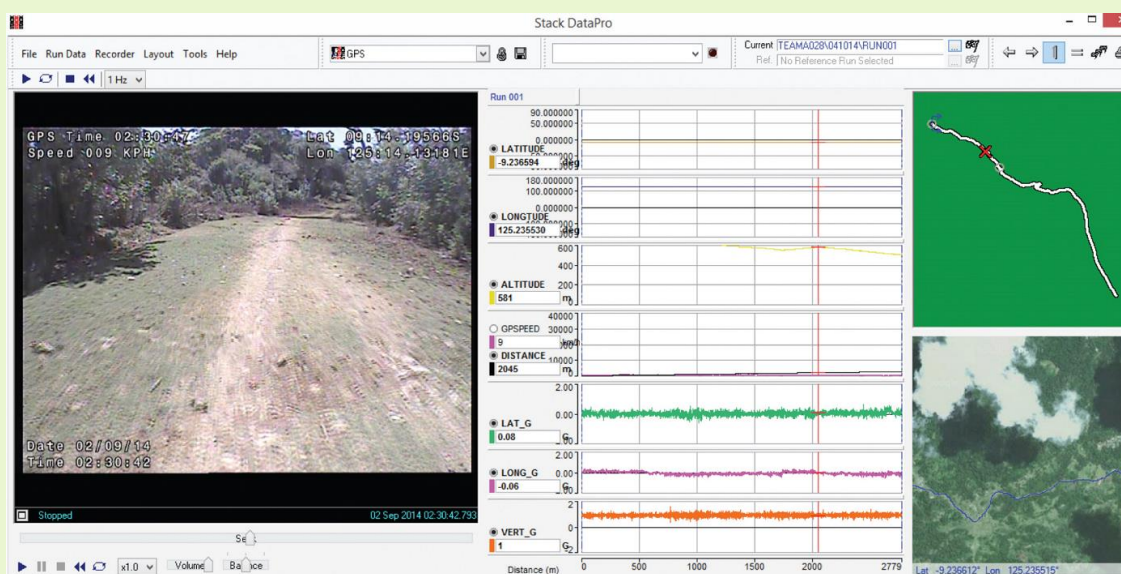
Stack DataPro

File Run Data Recorder Layout Tools Help

GPS

Current TEAMA028\041014\RUN001
Ref. No Reference Run Selected

1 Hz

Run 001

GPS Time 02:30:47
Speed 009 KPH
Lat 09:14.19566S
Lon 125:14.13181E

Date 02/09/14
Time 02:30:42

Stopped
02 Sep 2014 02:30:42.793

90.000000
50.000000
0.000000
LATITUDE
-9.236594
deg

180.000000
100.000000
0.000000
LONGTUDE
125.235530
deg

600
400
200
ALTITUDE
581
m

40000
30000
GPSPEED
9
DISTANCE
10000
2045
m

2.00
0.00
LAT_G
0.08
G

LONG_G
0.00
-0.06
G

2
0
VERT_G
1
G

Distance (m)
0
500
1000
1500
2000
2779

x1.0
Volume
Balance

Lat -9.236612° Lon 125.235515°